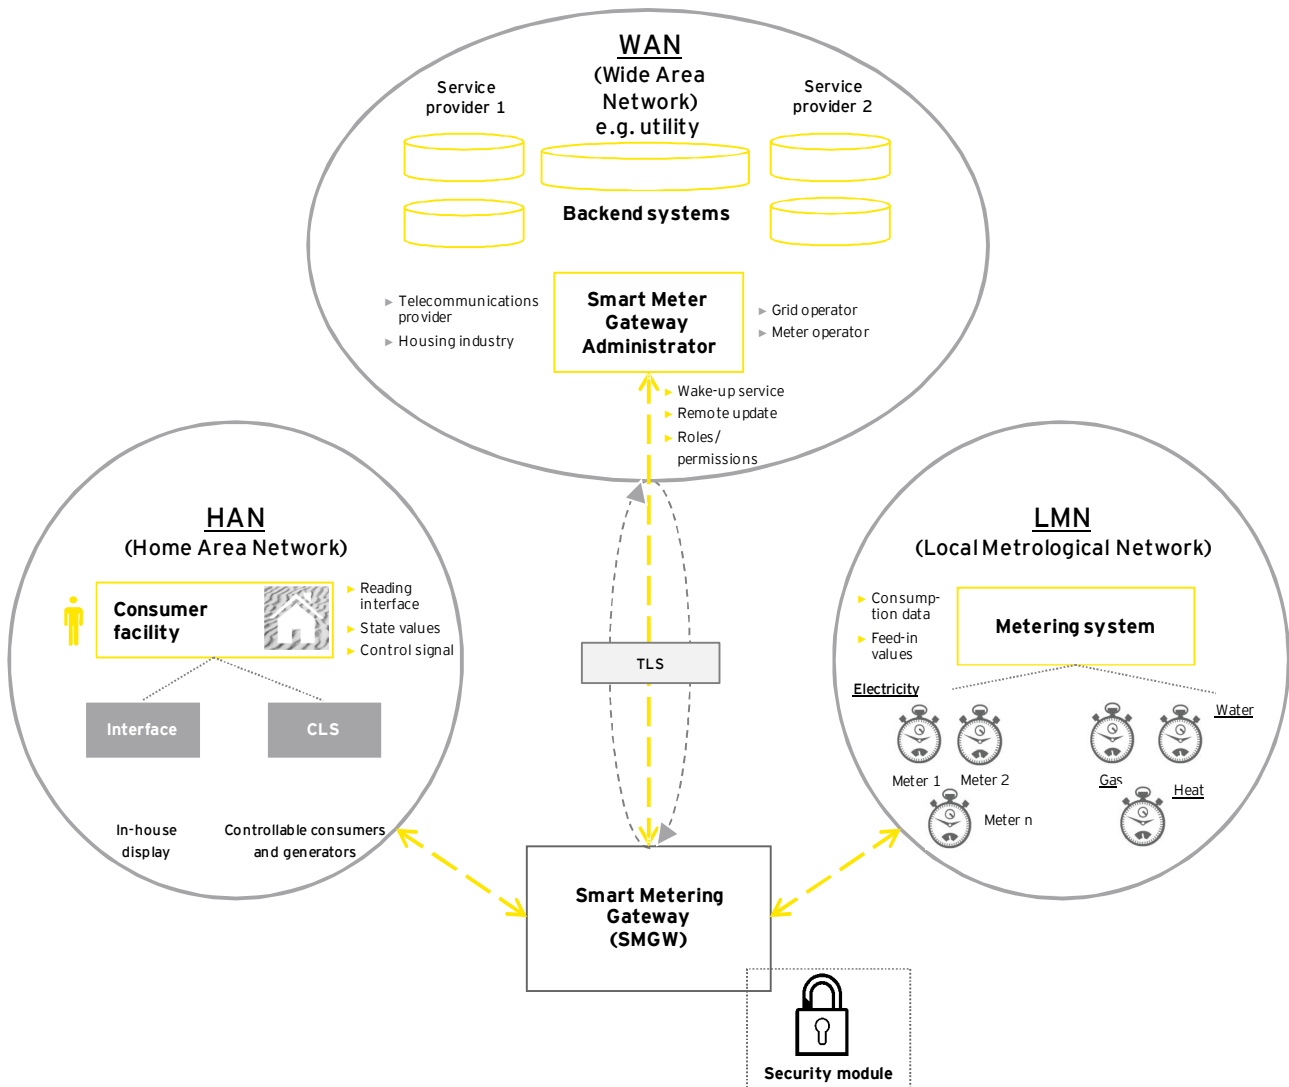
WAN
(Wide Area Network)
e.g. utility

Service provider 1

Service provider 2

Backend systems

Telecommunications provider
Housing industry

Smart Meter Gateway Administrator

Grid operator
Meter operator

Wake-up service
Remote update
Roles/ permissions

HAN
(Home Area Network)

Consumer facility

Reading interface
State values
Control signal

Interface

CLS

In-house display

Controllable consumers and generators

TLS

LMN
(Local Metrological Network)

Consumption data
Feed-in values

Metering system

Electricity

Water

Meter 1

Meter 2

Gas

Heat

Meter n

Smart Metering Gateway (SMGW)

Security module